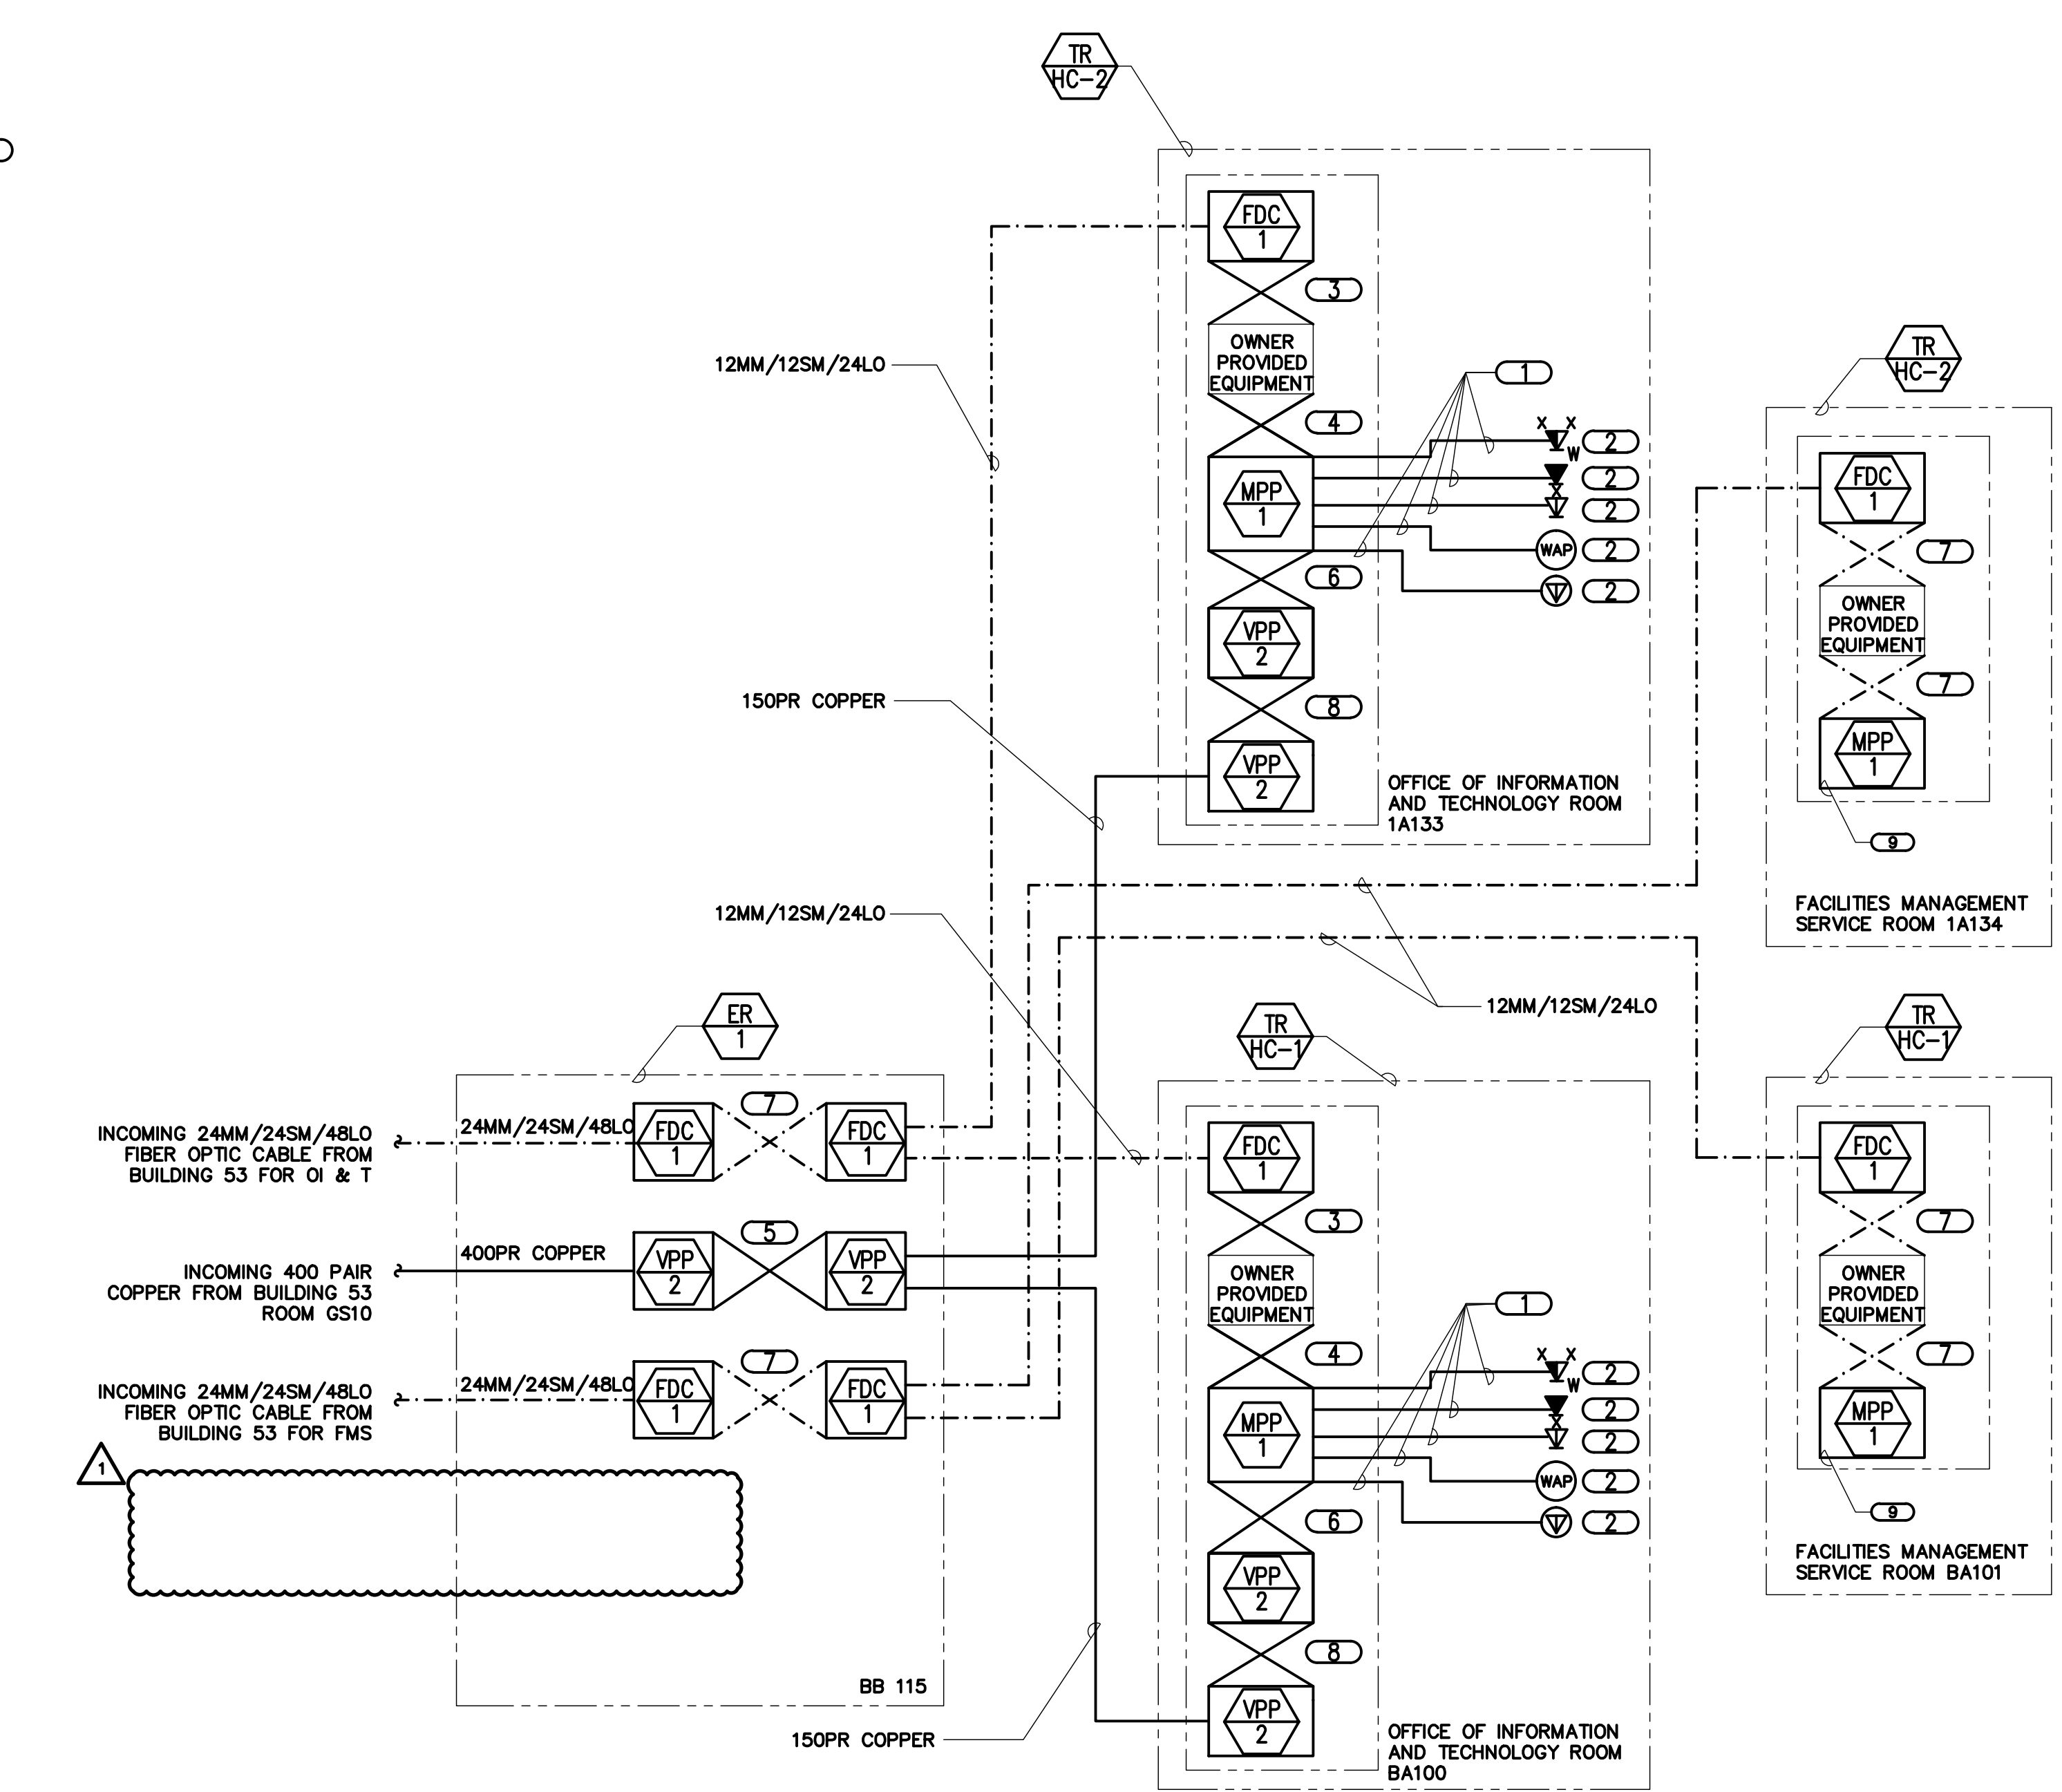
TR
HC-2

FDC
1

3

OWNER PROVIDED EQUIPMENT

12MM/12SM/24LO

1

4

X X
W
2

MPP
1

2

2

WAP
2

6

2

VPP
2

150PR COPPER

8

VPP
2

OFFICE OF INFORMATION AND TECHNOLOGY ROOM 1A133

TR
HC-2

FDC
1

7

OWNER PROVIDED EQUIPMENT

7

MPP
1

9

FACILITIES MANAGEMENT SERVICE ROOM 1A134

12MM/12SM/24LO

12MM/12SM/24LO

ER
1

TR
HC-1

TR
HC-1

INCOMING 24MM/24SM/48LO FIBER OPTIC CABLE FROM BUILDING 53 FOR OI & T

24MM/24SM/48LO

FDC
1

7

FDC
1

FDC
1

FDC
1

3

7

INCOMING 400 PAIR COPPER FROM BUILDING 53 ROOM GS10

400PR COPPER

VPP
2

5

VPP
2

OWNER PROVIDED EQUIPMENT

OWNER PROVIDED EQUIPMENT

1

4

7

INCOMING 24MM/24SM/48LO FIBER OPTIC CABLE FROM BUILDING 53 FOR FMS

24MM/24SM/48LO

FDC
1

7

FDC
1

X X
W
2

MPP
1

2

MPP
1

2

1

WAP
2

6

2

9

FACILITIES MANAGEMENT SERVICE ROOM BA101

VPP
2

8

BB 115

150PR COPPER

VPP
2

OFFICE OF INFORMATION AND TECHNOLOGY ROOM BA100